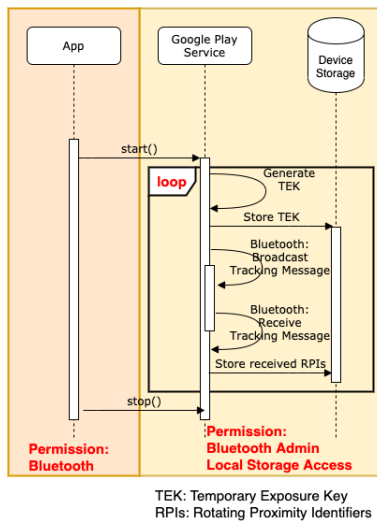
App

Google Play Service

Device Storage

start()

loop

Generate TEK

Store TEK

Bluetooth: Broadcast Tracking Message

Bluetooth: Receive Tracking Message

Store received RPIs

stop()

Permission: Bluetooth

Permission: Bluetooth Admin Local Storage Access

TEK: Temporary Exposure Key
RPIs: Rotating Proximity Identifiers